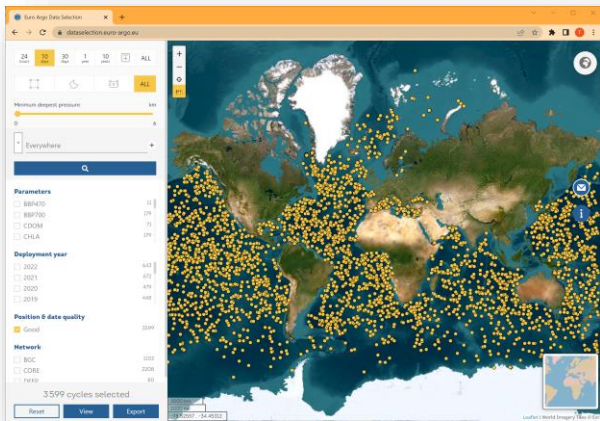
Euro Argo Data Selection
dataselection.euro-argo.eu

24 hours
10 days
30 days
1 year
10 years
ALL

ALL

Minimum deepest pressure
km
0
6

Everywhere

Parameters
BBP470 11
BBP700 179
CDOM 71
CHLA 179

Deployment year
2022 643
2021 672
2020 479
2019 448

Position & date quality
Good 3599

Network
BGC 1002
CORE 2208
DEEP 80

3599 cycles selected
Reset
View
Export

Leaflet | World Imagery Tiles © Esri